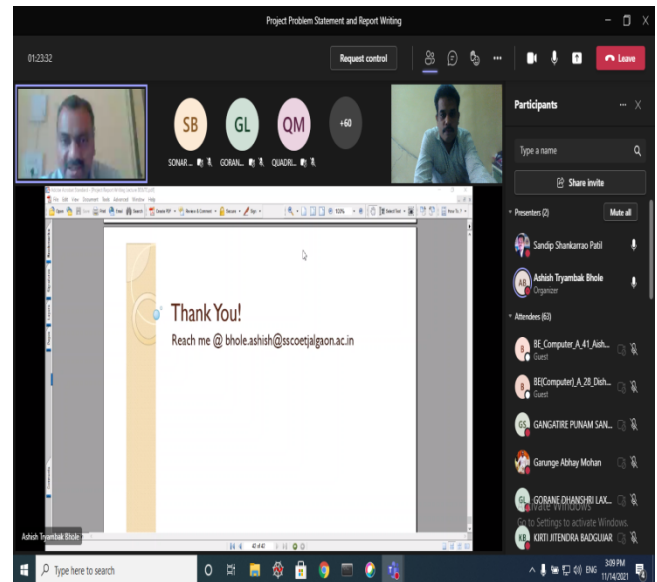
Project Problem Statement and Report Writing

01:23:32

Request control

Leave

SB
SONAR...

GL
GORAN...

QM
QUADRI...

+60

Participants

Type a name

Share invite

Presenters (2)

Mute all

Sandip Shankarrao Patil

AB
Ashish Tryambak Bhole
Organizer

Attendees (63)

BE_Computer_A_41_Aish...
Guest

BE(Computer)_A_28_Dish...
Guest

GS
GANGATIRE PUNAM SAN...

Garunge Abhay Mohan

GL
GORANE DHANSHRI LAX...

KB
KIRTI JITENDRA BADGUJAR

Activate Windows
Go to Settings to activate Windows.

Thank You!

Reach me @ bhole.ashish@sscoetjalgaon.ac.in

Ashish Tryambak Bhole

Type here to search

ENG

3:09 PM
11/14/2021